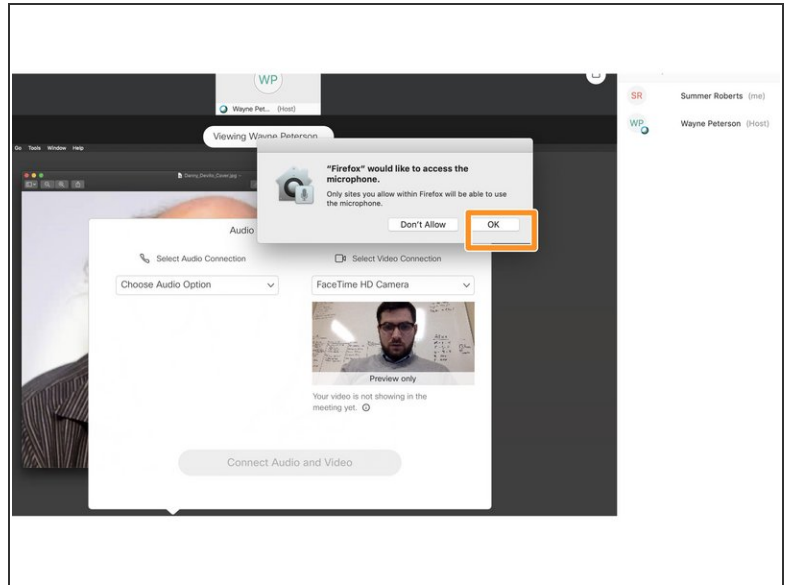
WP
Wayne Pet... (Host)

SR Summer Roberts (me)
WP Wayne Peterson (Host)

Viewing Wayne Peterson

Go Tools Window Help

Danny_Devito_Cover.jpg

"Firefox" would like to access the microphone.
Only sites you allow within Firefox will be able to use the microphone.
Don't Allow
OK

Audio
Select Audio Connection
Choose Audio Option
Select Video Connection
FaceTime HD Camera
Preview only
Your video is not showing in the meeting yet.
Connect Audio and Video